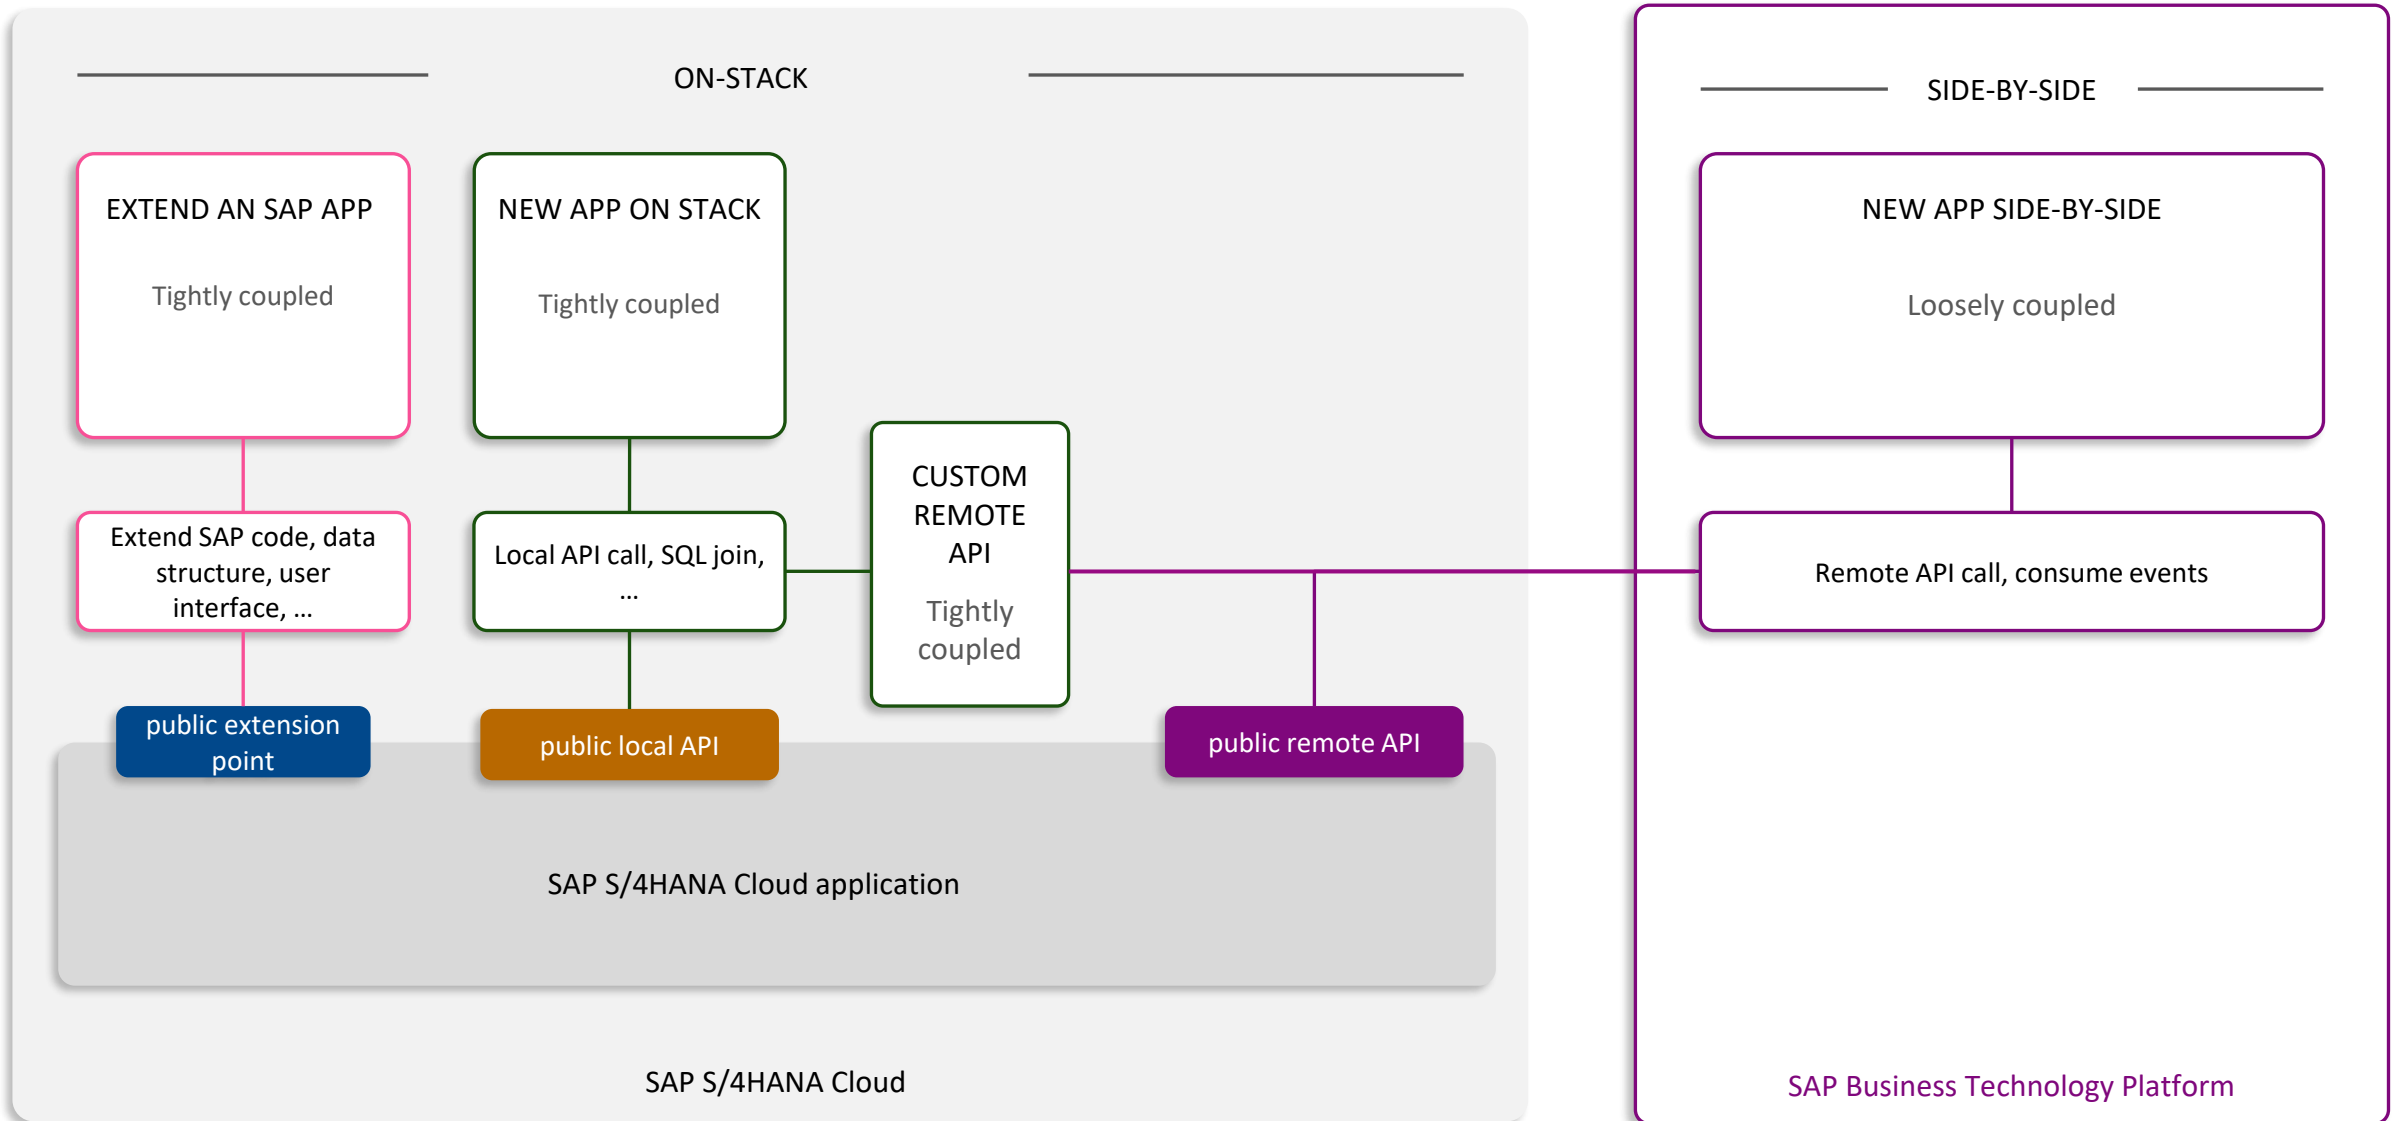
ON-STACK

EXTEND AN SAP APP

Tightly coupled

NEW APP ON STACK

Tightly coupled

CUSTOM REMOTE API

Tightly coupled

Extend SAP code, data structure, user interface, ...

Local API call, SQL join, ...

public extension point

public local API

public remote API

SAP S/4HANA Cloud application

SAP S/4HANA Cloud

SIDE-BY-SIDE

NEW APP SIDE-BY-SIDE

Loosely coupled

Remote API call, consume events

SAP Business Technology Platform